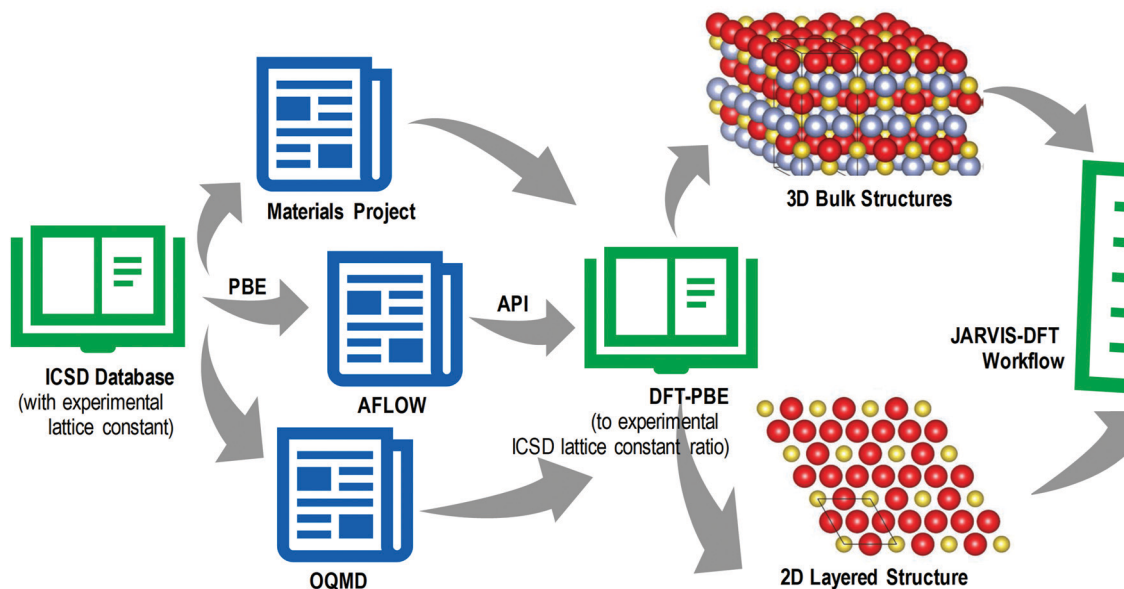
3D Bulk Structures

Materials Project

PBE

API

ICSD Database
(with experimental lattice constant)

AFLOW

DFT-PBE
(to experimental ICSD lattice constant ratio)

JARVIS-DFT Workflow

OQMD

2D Layered Structure